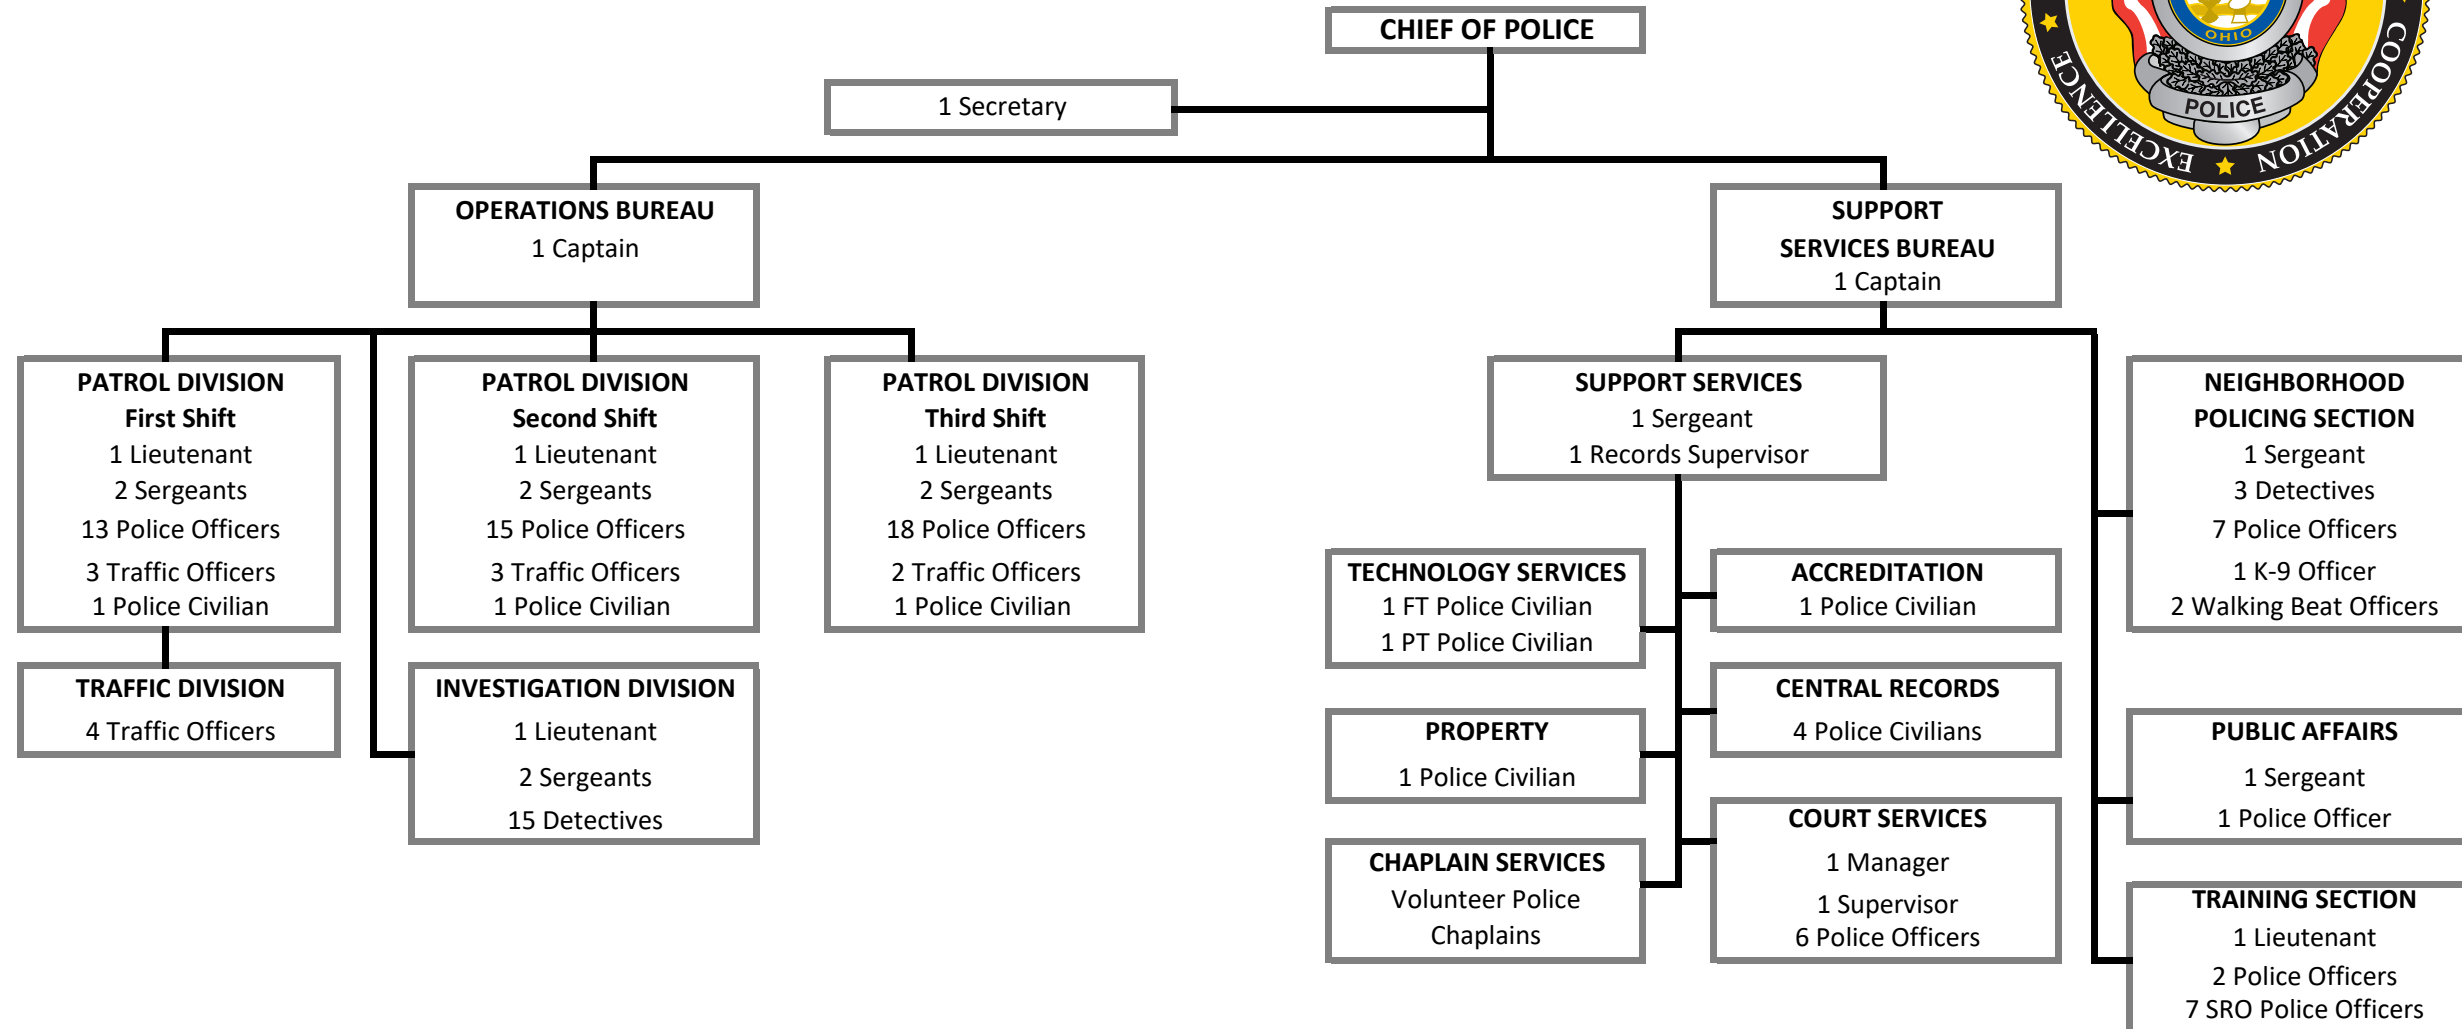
OHIO
POLICE
EXCELLENCE ★ COOPERATION

CHIEF OF POLICE

1 Secretary

OPERATIONS BUREAU
1 Captain

SUPPORT SERVICES BUREAU
1 Captain

PATROL DIVISION
First Shift
1 Lieutenant
2 Sergeants
13 Police Officers
3 Traffic Officers
1 Police Civilian

PATROL DIVISION
Second Shift
1 Lieutenant
2 Sergeants
15 Police Officers
3 Traffic Officers
1 Police Civilian

PATROL DIVISION
Third Shift
1 Lieutenant
2 Sergeants
18 Police Officers
2 Traffic Officers
1 Police Civilian

TRAFFIC DIVISION
4 Traffic Officers

INVESTIGATION DIVISION
1 Lieutenant
2 Sergeants
15 Detectives

SUPPORT SERVICES
1 Sergeant
1 Records Supervisor

NEIGHBORHOOD POLICING SECTION
1 Sergeant
3 Detectives
7 Police Officers
1 K-9 Officer
2 Walking Beat Officers

TECHNOLOGY SERVICES
1 FT Police Civilian
1 PT Police Civilian

ACCREDITATION
1 Police Civilian

CENTRAL RECORDS
4 Police Civilians

PROPERTY
1 Police Civilian

PUBLIC AFFAIRS
1 Sergeant
1 Police Officer

COURT SERVICES
1 Manager
1 Supervisor
6 Police Officers

CHAPLAIN SERVICES
Volunteer Police Chaplains

TRAINING SECTION
1 Lieutenant
2 Police Officers
7 SRO Police Officers